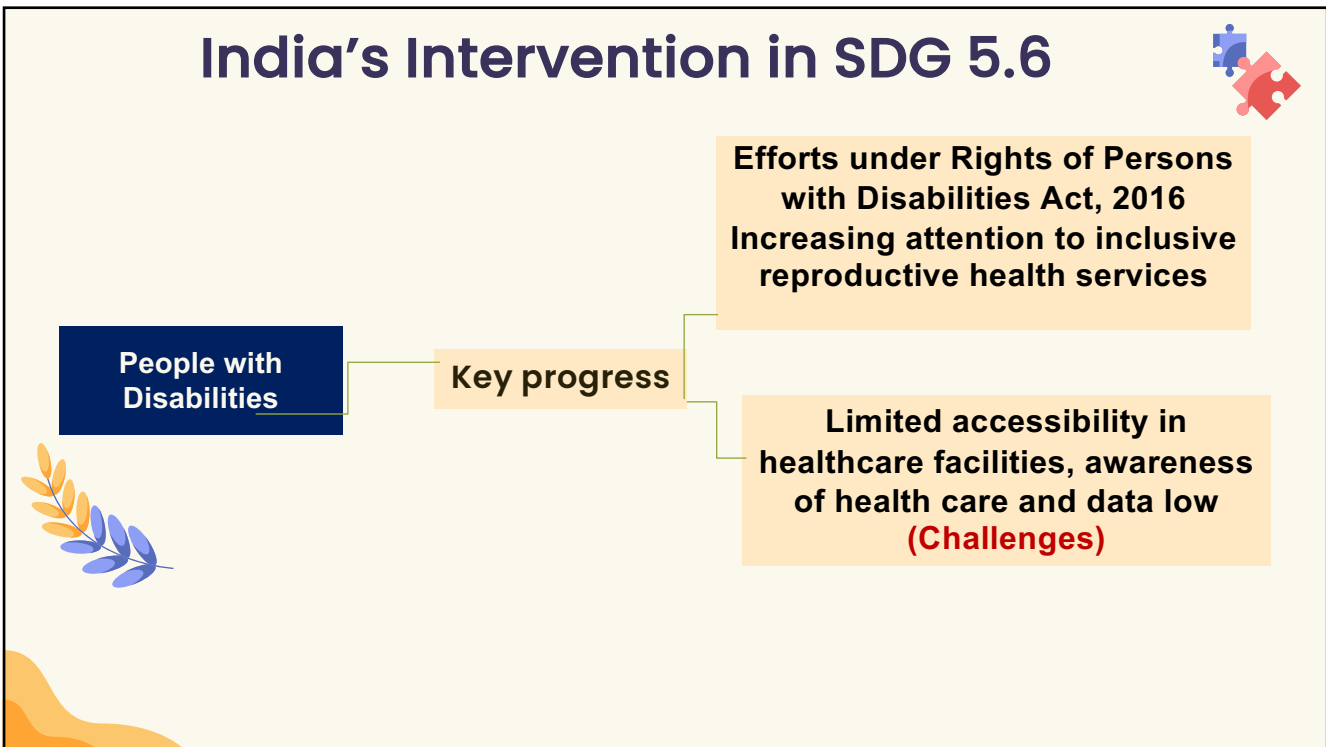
India’s Intervention in SDG 5.6

People with Disabilities

Key progress

Efforts under Rights of Persons with Disabilities Act, 2016
Increasing attention to inclusive reproductive health services

Limited accessibility in healthcare facilities, awareness of health care and data low
(Challenges)